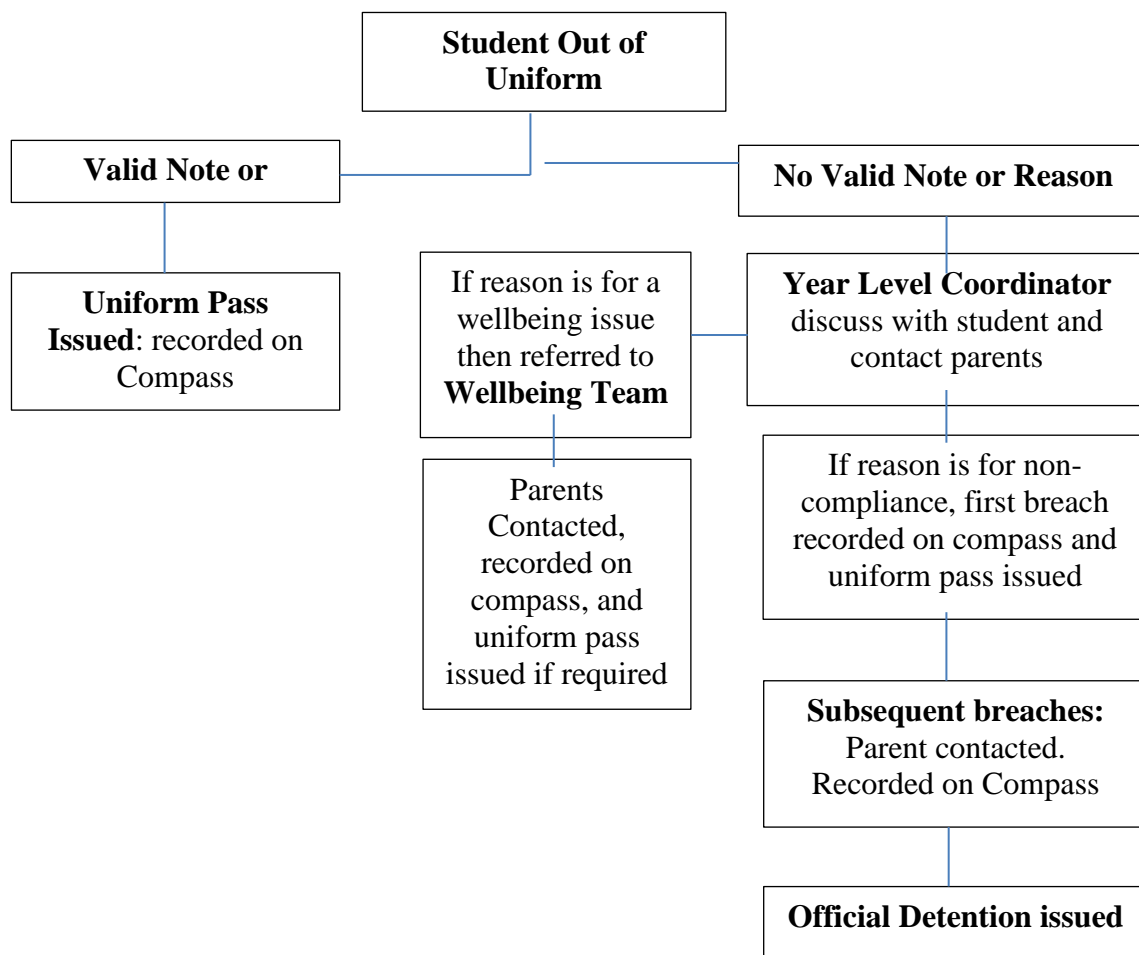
Student Out of Uniform

Valid Note or

No Valid Note or Reason

Uniform Pass Issued: recorded on Compass

If reason is for a wellbeing issue then referred to Wellbeing Team

Year Level Coordinator discuss with student and contact parents

Parents Contacted, recorded on compass, and uniform pass issued if required

If reason is for non-compliance, first breach recorded on compass and uniform pass issued

Subsequent breaches: Parent contacted. Recorded on Compass

Official Detention issued